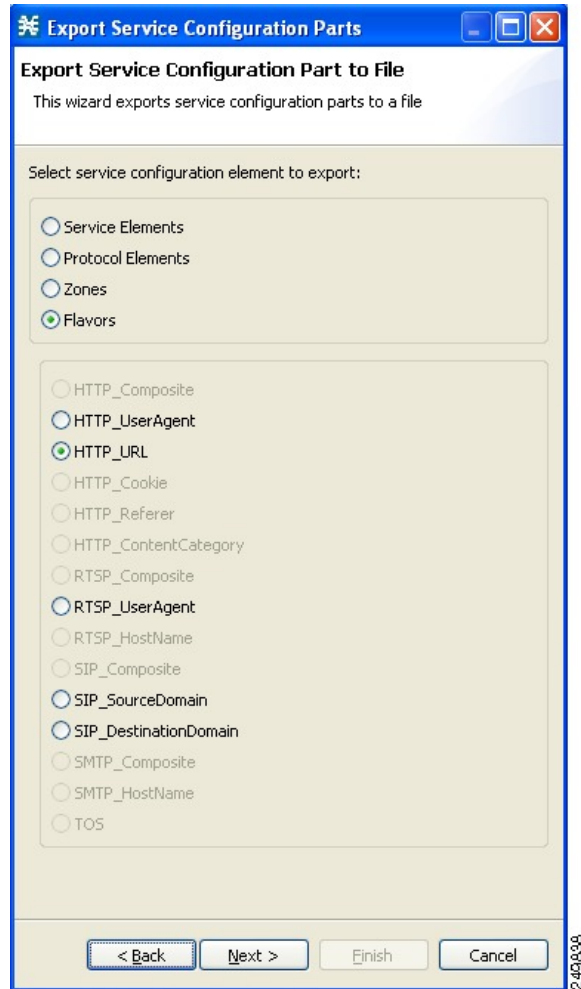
Export Service Configuration Parts

Export Service Configuration Part to File

This wizard exports service configuration parts to a file

Select service configuration element to export:

Service Elements
Protocol Elements
Zones
Flavors

HTTP_Composite
HTTP_UserAgent
HTTP_URL
HTTP_Cookie
HTTP_Referer
HTTP_ContentCategory
RTSP_Composite
RTSP_UserAgent
RTSP_HostName
SIP_Composite
SIP_SourceDomain
SIP_DestinationDomain
SMTP_Composite
SMTP_HostName
TOS

< Back
Next >
Finish
Cancel

240838